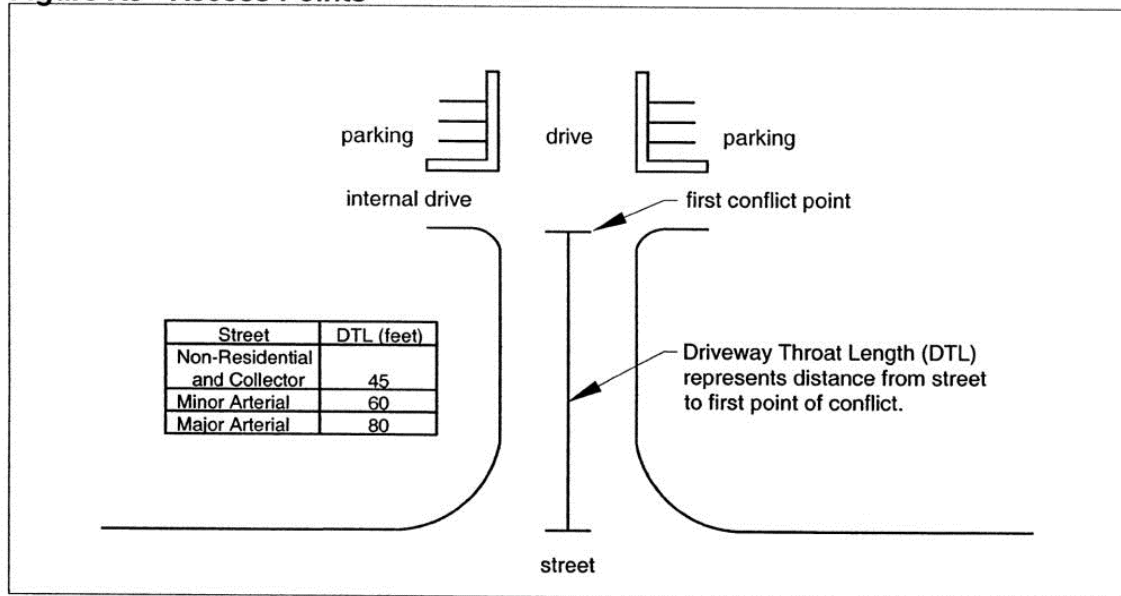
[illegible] Access Points

parking

drive

parking

internal drive

first conflict point

| Street | DTL (feet) |
|---|---|
| Non-Residential and Collector | 45 |
| Minor Arterial | 60 |
| Major Arterial | 80 |

Driveway Throat Length (DTL) represents distance from street to first point of conflict.

street